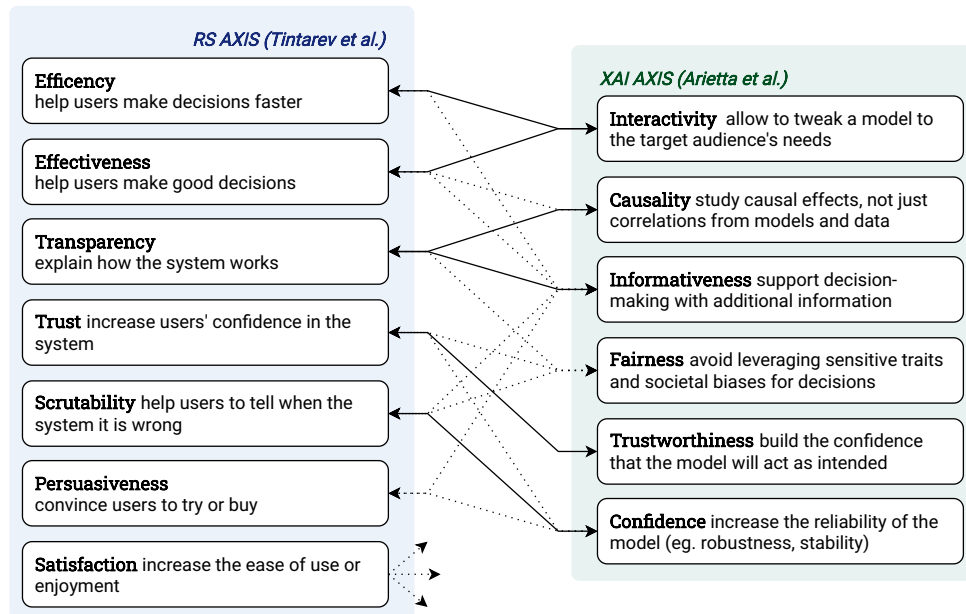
RS AXIS (Tintarev et al.)

Efficency
help users make decisions faster

Effectiveness
help users make good decisions

Transparency
explain how the system works

Trust increase users' confidence in the system

Scrutability help users to tell when the system it is wrong

Persuasiveness
convince users to try or buy

Satisfaction increase the ease of use or enjoyment

XAI AXIS (Arietta et al.)

Interactivity allow to tweak a model to the target audience's needs

Causality study causal effects, not just correlations from models and data

Informativeness support decision-making with additional information

Fairness avoid leveraging sensitive traits and societal biases for decisions

Trustworthiness build the confidence that the model will act as intended

Confidence increase the reliability of the model (eg. robustness, stability)